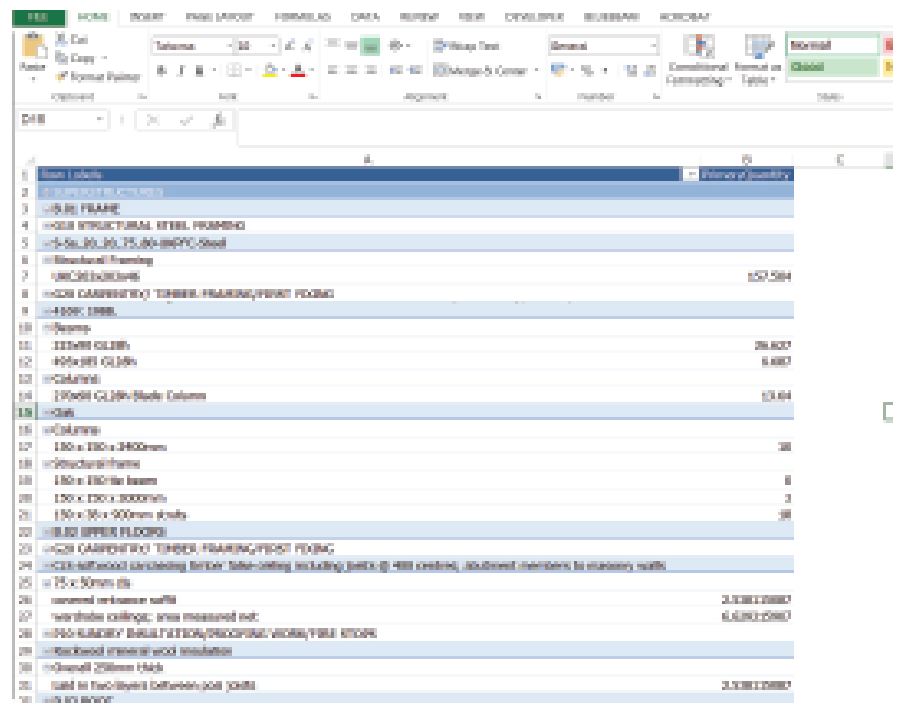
FILE HOME INSERT PAGE LAYOUT FORMULAS DATA REVIEW VIEW DEVELOPER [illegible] ACROBAT

Cut
Copy
Format Painter
Paste
Clipboard
Tahoma
10
Font
Wrap Text
Merge & Center
Alignment
General
Number
Conditional Formatting
Format as Table
Normal
Good
Styles

D18

A B C

| | A | B |
|---|---|---|
| 1 | Row Labels | Sum of Quantity |
| 2 | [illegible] | |
| 3 | 8.01 FRAME | |
| 4 | G10 STRUCTURAL STEEL FRAMING | |
| 5 | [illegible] | |
| 6 | Structural Framing | |
| 7 | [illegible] | 157.584 |
| 8 | G20 CARPENTRY/ TIMBER FRAMING/FIRST FIXING | |
| 9 | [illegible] | |
| 10 | Beams | |
| 11 | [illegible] | 26.637 |
| 12 | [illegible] | 6.687 |
| 13 | Columns | |
| 14 | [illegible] Columns | 13.64 |
| 15 | Oak | |
| 16 | Columns | |
| 17 | 150 x 150 x 2400mm | 38 |
| 18 | Structural Frame | |
| 19 | 150 x 150 tie beams | 8 |
| 20 | 150 x 150 x 3000mm | 3 |
| 21 | 150 x 50 x 900mm struts | 38 |
| 22 | 8.02 UPPER FLOORS | |
| 23 | G20 CARPENTRY/ TIMBER FRAMING/FIRST FIXING | |
| 24 | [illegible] | |
| 25 | 75 x 50mm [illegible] | |
| 26 | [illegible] | 2.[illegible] |
| 27 | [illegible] | 6.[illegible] |
| 28 | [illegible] INSULATION/PROOFING WORK/FIRE STOPS | |
| 29 | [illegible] mineral wool insulation | |
| 30 | Overall 250mm thick | |
| 31 | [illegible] | 2.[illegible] |
| 32 | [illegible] ROOF | |